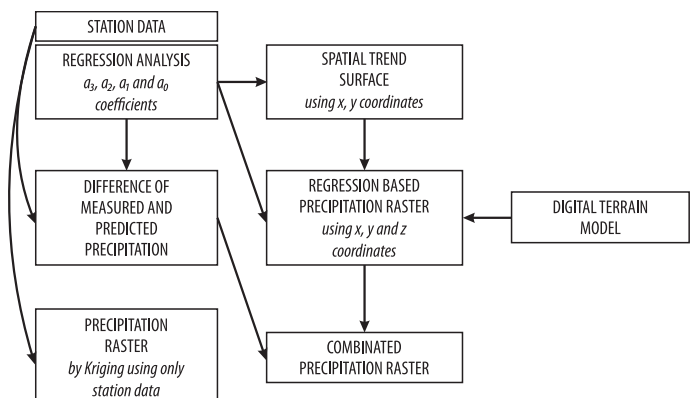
STATION DATA

REGRESSION ANALYSIS
$a_3$, $a_2$, $a_1$ and $a_0$ coefficients

SPATIAL TREND SURFACE
using x, y coordinates

DIFFERENCE OF MEASURED AND PREDICTED PRECIPITATION

REGRESSION BASED PRECIPITATION RASTER
using x, y and z coordinates

DIGITAL TERRAIN MODEL

PRECIPITATION RASTER
by Kriging using only station data

COMBINATED PRECIPITATION RASTER